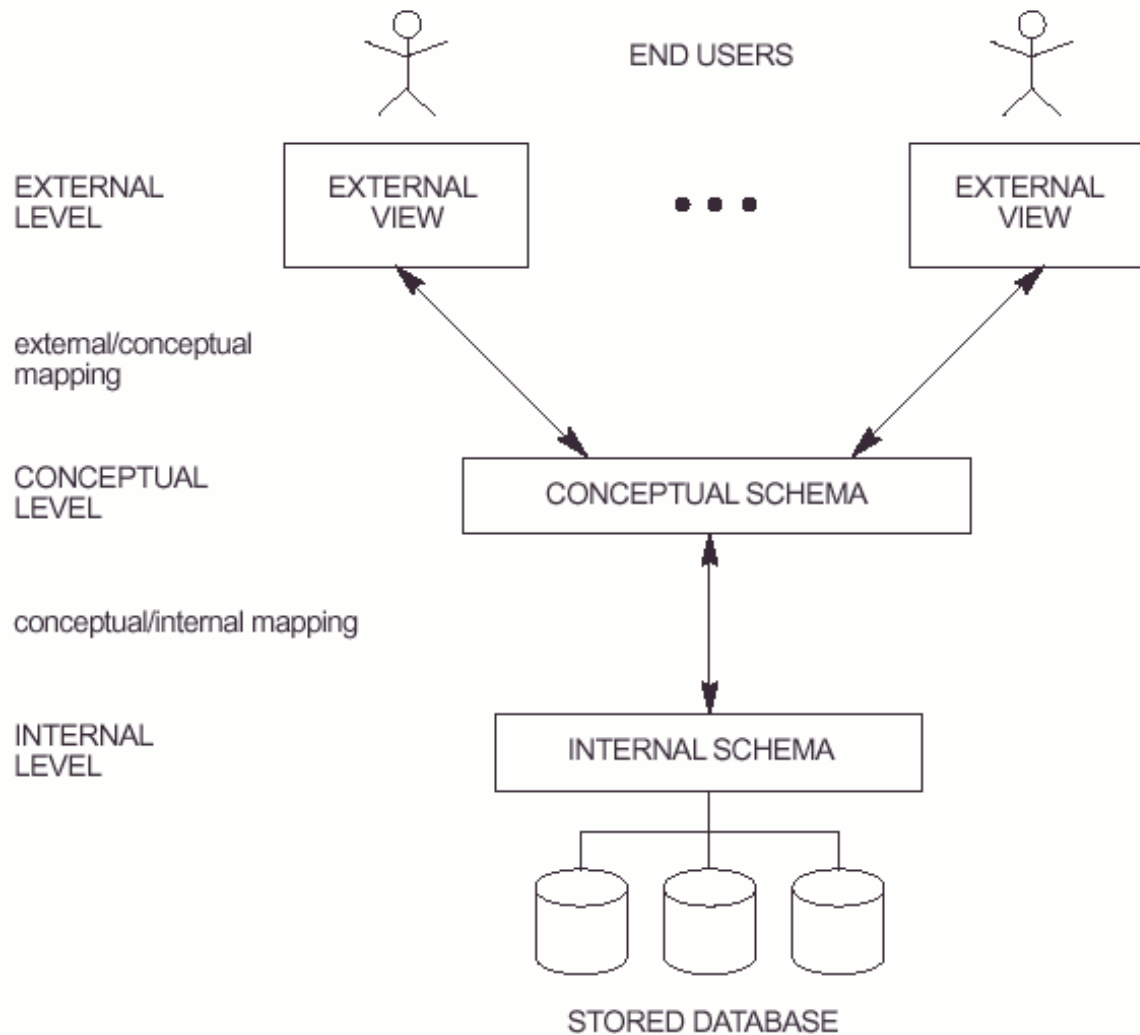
END USERS

EXTERNAL LEVEL

EXTERNAL VIEW

• • •

EXTERNAL VIEW

external/conceptual mapping

CONCEPTUAL LEVEL

CONCEPTUAL SCHEMA

conceptual/internal mapping

INTERNAL LEVEL

INTERNAL SCHEMA

STORED DATABASE